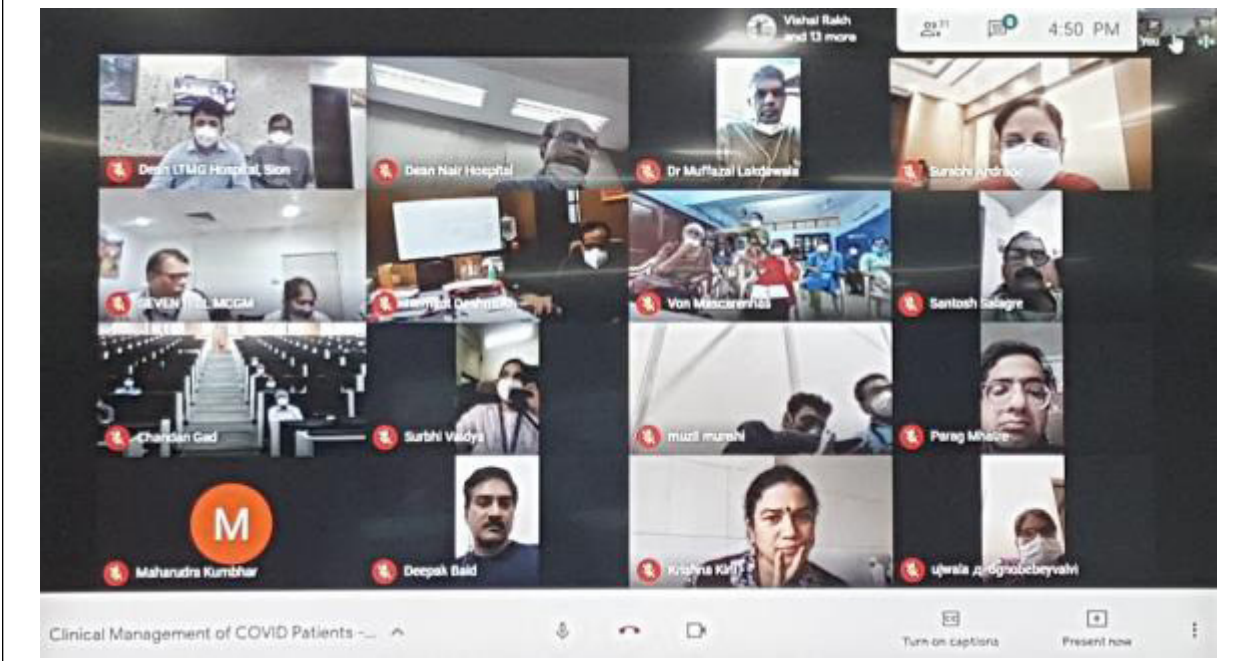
Vishal Rakh and 13 more

31

4:50 PM

You

Dean LTMG Hospital, Sion

Dean Nair Hospital

Dr Muffazal Lakdawala

Suruchi Andrade

SEVEN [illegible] MCGM

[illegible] Deshmukh

Von Mascarenhas

Santosh Salagre

Chandan Gad

Surbhi Vaidya

muzil murshi

Parag Mhatre

M

Maharudra Kumbhar

Deepak Baid

Krishna Kir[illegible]

ujwala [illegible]

Clinical Management of COVID Patients -...

Turn on captions

Present now